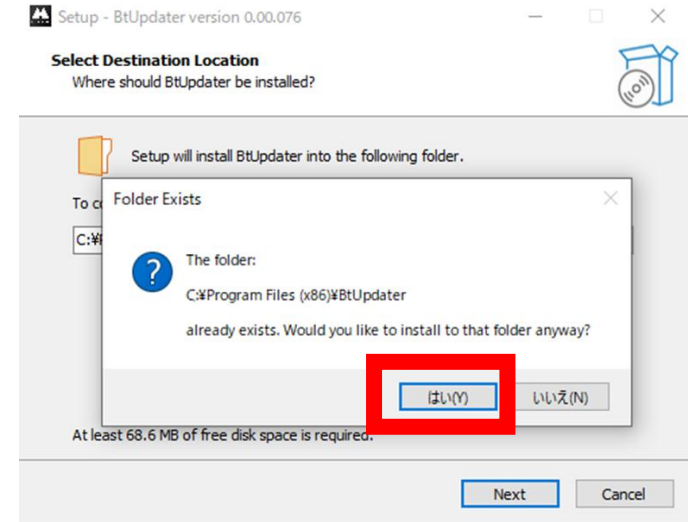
Setup - BtUpdater version 0.00.076

Select Destination Location
Where should BtUpdater be installed?

Setup will install BtUpdater into the following folder.

To c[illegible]

C:¥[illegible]

Folder Exists

The folder:

C:¥Program Files (x86)¥BtUpdater

already exists. Would you like to install to that folder anyway?

はい(Y)

いいえ(N)

At least 68.6 MB of free disk space is required.

Next

Cancel